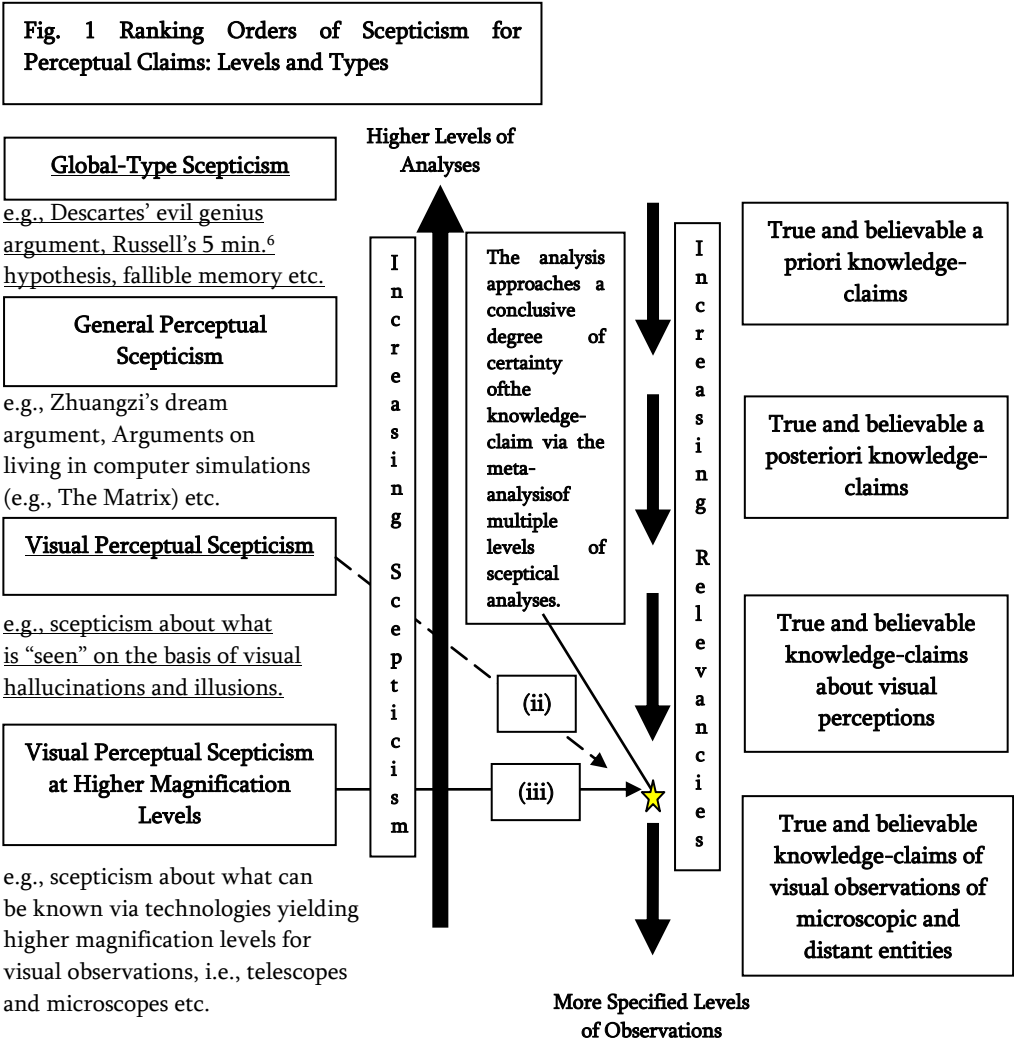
Fig. 1 Ranking Orders of Scepticism for Perceptual Claims: Levels and Types

Global-Type Scepticism

e.g., Descartes' evil genius argument, Russell's 5 min.$^6$ hypothesis, fallible memory etc.

General Perceptual Scepticism

e.g., Zhuangzi's dream argument, Arguments on living in computer simulations (e.g., The Matrix) etc.

Visual Perceptual Scepticism

e.g., scepticism about what is "seen" on the basis of visual hallucinations and illusions.

Visual Perceptual Scepticism at Higher Magnification Levels

e.g., scepticism about what can be known via technologies yielding higher magnification levels for visual observations, i.e., telescopes and microscopes etc.

Higher Levels of Analyses

Increasing Scepticism

The analysis approaches a conclusive degree of certainty ofthe knowledge-claim via the meta-analysisof multiple levels of sceptical analyses.

(ii)

(iii)

Increasing Relevancies

More Specified Levels of Observations

True and believable a priori knowledge-claims

True and believable a posteriori knowledge-claims

True and believable knowledge-claims about visual perceptions

True and believable knowledge-claims of visual observations of microscopic and distant entities